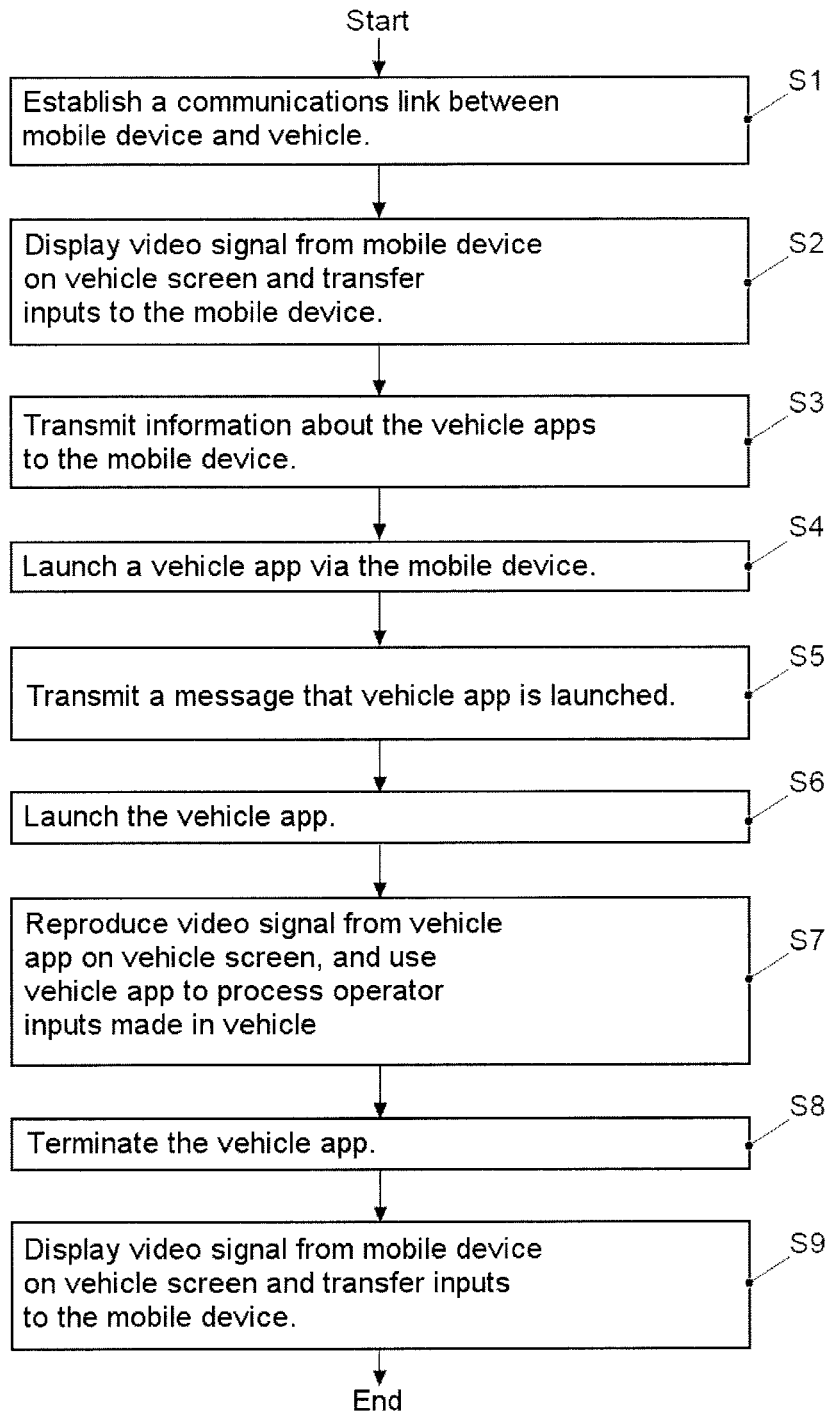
Start

Establish a communications link between mobile device and vehicle.

S1

Display video signal from mobile device on vehicle screen and transfer inputs to the mobile device.

S2

Transmit information about the vehicle apps to the mobile device.

S3

Launch a vehicle app via the mobile device.

S4

Transmit a message that vehicle app is launched.

S5

Launch the vehicle app.

S6

Reproduce video signal from vehicle app on vehicle screen, and use vehicle app to process operator inputs made in vehicle

S7

Terminate the vehicle app.

S8

Display video signal from mobile device on vehicle screen and transfer inputs to the mobile device.

S9

End